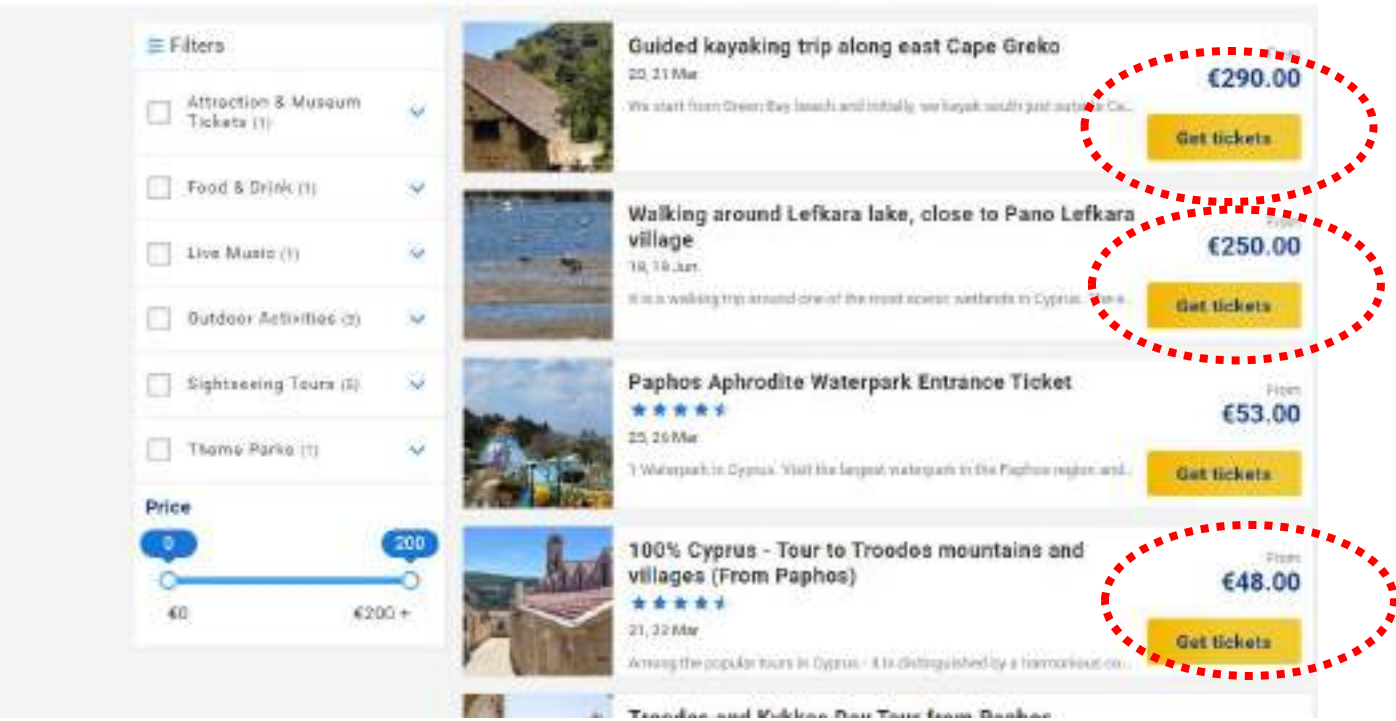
☰ Filters

Attraction & Museum Tickets (1)

Food & Drink (1)

Live Music (1)

Outdoor Activities (3)

Sightseeing Tours (5)

Theme Parks (1)

Price

0

200

€0

€200 +

Guided kayaking trip along east Cape Greko

20, 21 Mar

We start from Green Bay beach and initially, we kayak south just outside Ca...

From

€290.00

Get tickets

Walking around Lefkara lake, close to Pano Lefkara village

18, 19 Jun

It is a walking trip around one of the most scenic wetlands in Cyprus. The e...

From

€250.00

Get tickets

Paphos Aphrodite Waterpark Entrance Ticket

25, 26 Mar

1 Waterpark in Cyprus. Visit the largest waterpark in the Paphos region and...

From

€53.00

Get tickets

100% Cyprus - Tour to Troodos mountains and villages (From Paphos)

21, 22 Mar

Among the popular tours in Cyprus - it is distinguished by a harmonious co...

From

€48.00

Get tickets

Troodos and Kykkos Day Tours from Paphos